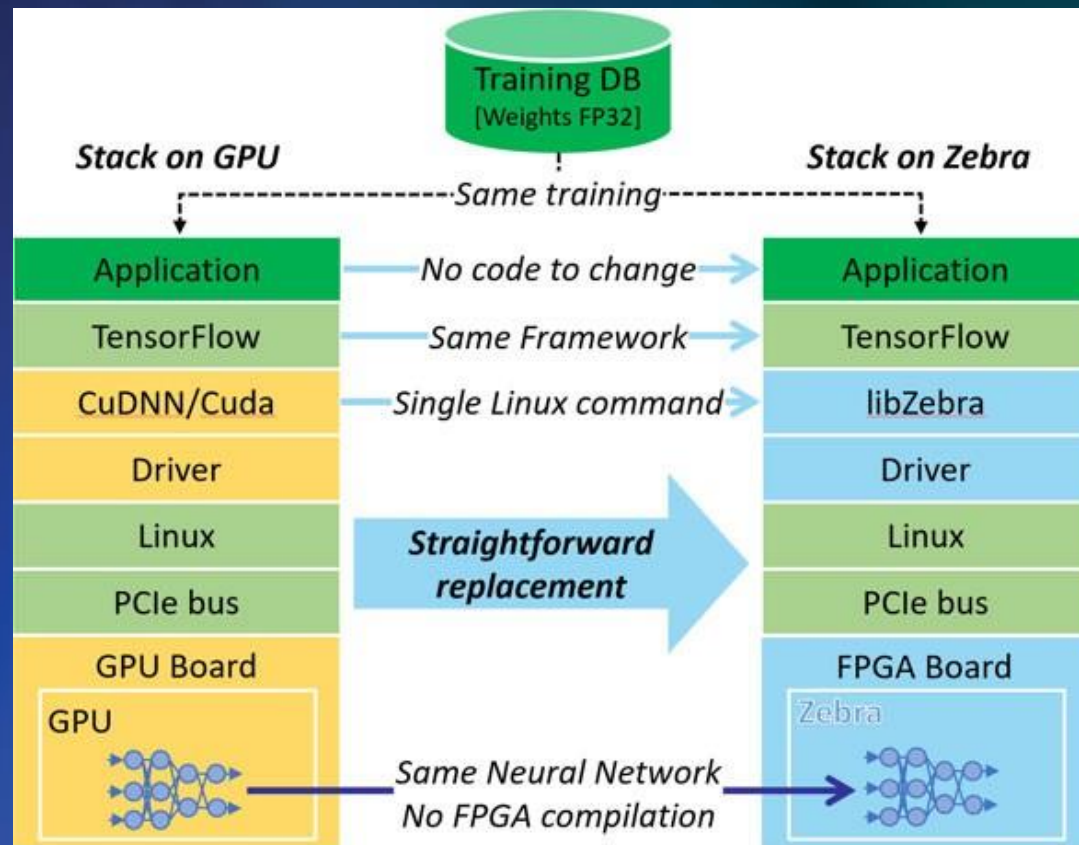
Training DB
[Weights FP32]

Stack on GPU

Stack on Zebra

Same training

Application

No code to change

Application

TensorFlow

Same Framework

TensorFlow

CuDNN/Cuda

Single Linux command

libZebra

Driver

Driver

Linux

Straightforward replacement

Linux

PCIe bus

PCIe bus

GPU Board

FPGA Board

GPU

Zebra

Same Neural Network
No FPGA compilation